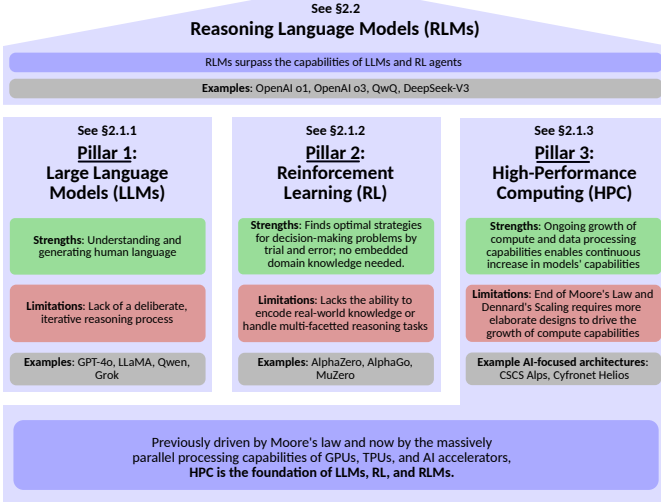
See §2.2
Reasoning Language Models (RLMs)

RLMs surpass the capabilities of LLMs and RL agents

Examples: OpenAI o1, OpenAI o3, QwQ, DeepSeek-V3

See §2.1.1
Pillar 1: Large Language Models (LLMs)

Strengths: Understanding and generating human language

Limitations: Lack of a deliberate, iterative reasoning process

Examples: GPT-4o, LLaMA, Qwen, Grok

See §2.1.2
Pillar 2: Reinforcement Learning (RL)

Strengths: Finds optimal strategies for decision-making problems by trial and error; no embedded domain knowledge needed.

Limitations: Lacks the ability to encode real-world knowledge or handle multi-facetted reasoning tasks

Examples: AlphaZero, AlphaGo, MuZero

See §2.1.3
Pillar 3: High-Performance Computing (HPC)

Strengths: Ongoing growth of compute and data processing capabilities enables continuous increase in models' capabilities

Limitations: End of Moore's Law and Dennard's Scaling requires more elaborate designs to drive the growth of compute capabilities

Example AI-focused architectures: CSCS Alps, Cyfronet Helios

Previously driven by Moore's law and now by the massively parallel processing capabilities of GPUs, TPUs, and AI accelerators, HPC is the foundation of LLMs, RL, and RLMs.